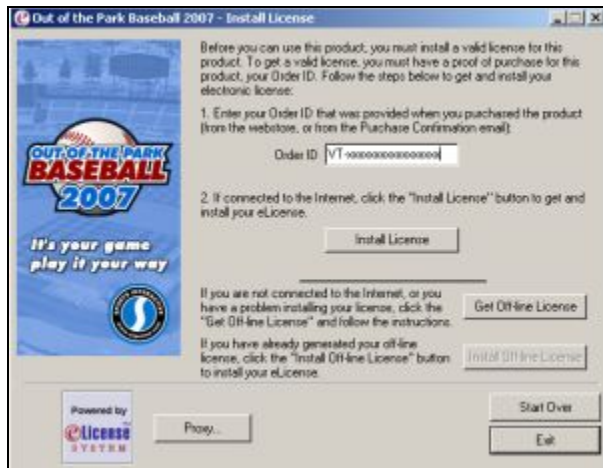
Out of the Park Baseball 2007 - Install License

OUT OF THE PARK BASEBALL 2007

It's your game play it your way

Before you can use this product, you must install a valid license for this product. To get a valid license, you must have a proof of purchase for this product, your Order ID. Follow the steps below to get and install your electronic license:

1. Enter your Order ID that was provided when you purchased the product (from the webstore, or from the Purchase Confirmation email):

Order ID VT-xxxxxxxxxxxxxxxx

2. If connected to the Internet, click the "Install License" button to get and install your eLicense.

Install License

If you are not connected to the Internet, or you have a problem installing your license, click the "Get Off-line License" and follow the instructions.

Get Off-line License

If you have already generated your off-line license, click the "Install Off-line License" button to install your eLicense.

Install Off-line License

Powered by eLicense SYSTEM

Proxy...

Start Over

Exit